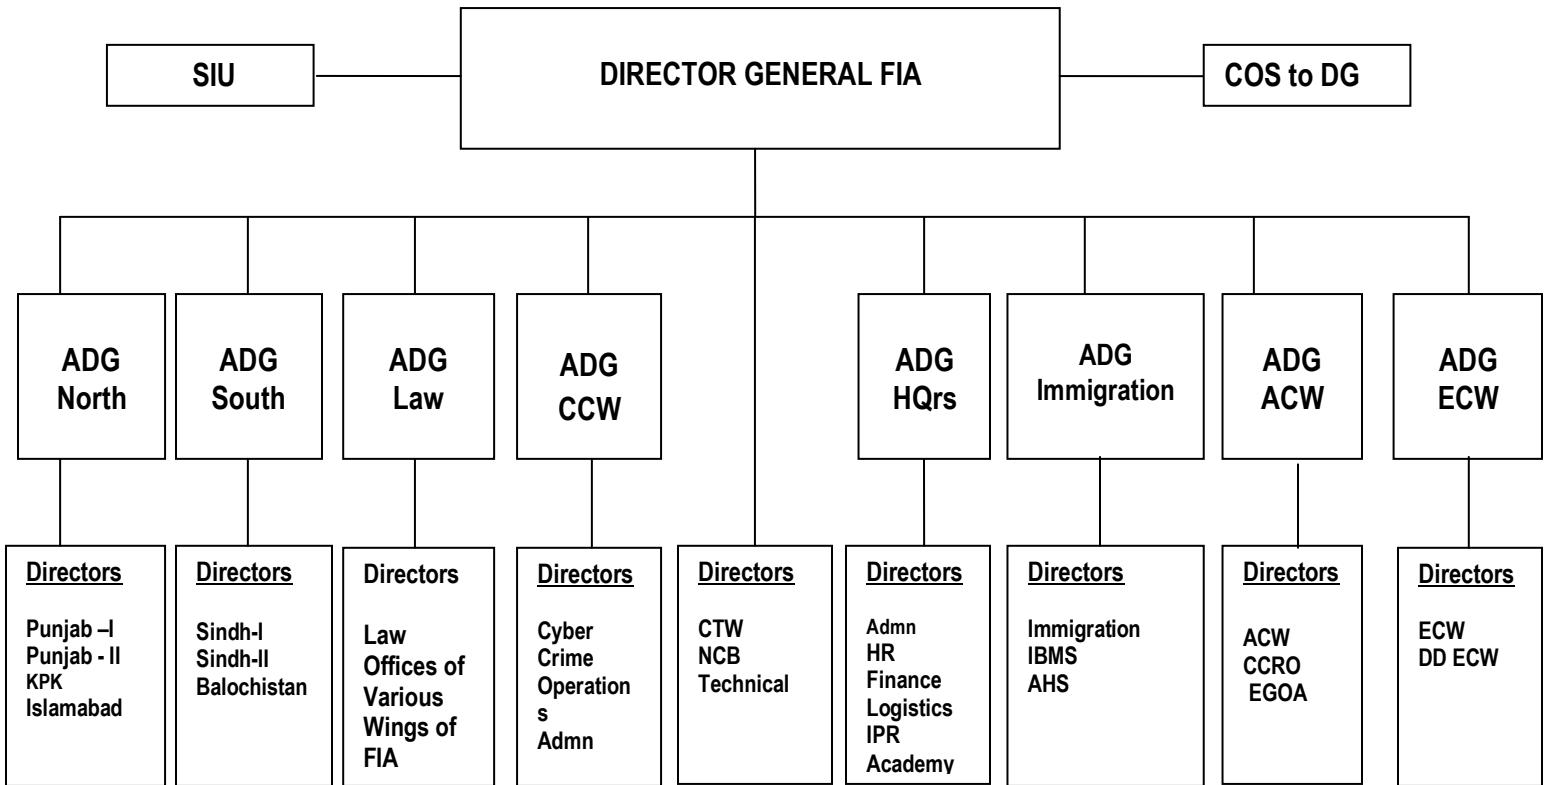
SIU

DIRECTOR GENERAL FIA

COS to DG

ADG North

ADG South

ADG Law

ADG CCW

ADG HQrs

ADG Immigration

ADG ACW

ADG ECW

Directors
Punjab –I
Punjab - II
KPK
Islamabad

Directors
Sindh-I
Sindh-II
Balochistan

Directors
Law Offices of Various Wings of FIA

Directors
Cyber Crime Operation s
Admn

Directors
CTW
NCB
Technical

Directors
Admn
HR
Finance
Logistics
IPR
Academy

Directors
Immigration
IBMS
AHS

Directors
ACW
CCRO
EGOA

Directors
ECW
DD ECW